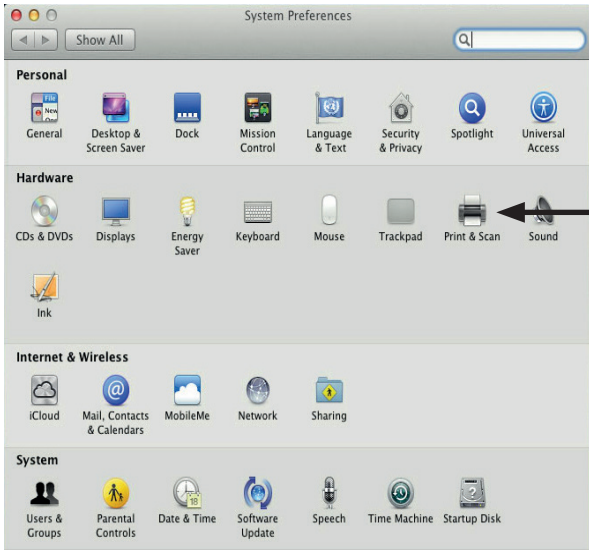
System Preferences

Show All

Personal

General
Desktop & Screen Saver
Dock
Mission Control
Language & Text
Security & Privacy
Spotlight
Universal Access

Hardware

CDs & DVDs
Displays
Energy Saver
Keyboard
Mouse
Trackpad
Print & Scan
Sound
Ink

Internet & Wireless

iCloud
Mail, Contacts & Calendars
MobileMe
Network
Sharing

System

Users & Groups
Parental Controls
Date & Time
Software Update
Speech
Time Machine
Startup Disk